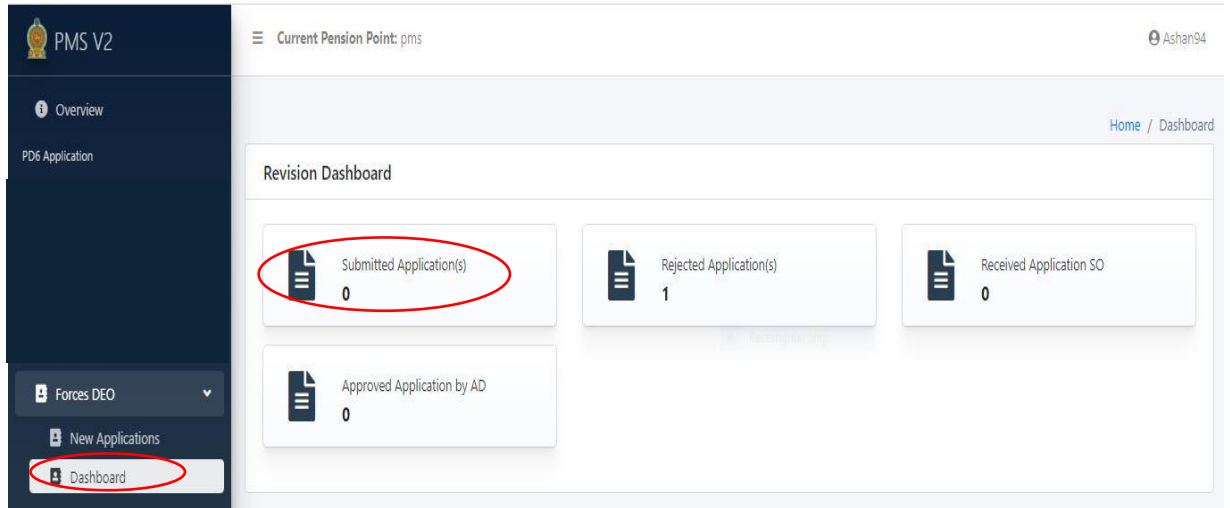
PMS V2

Overview

PD6 Application

Forces DEO

New Applications

Dashboard

Current Pension Point: pms

Ashan94

Home / Dashboard

Revision Dashboard

Submitted Application(s)
0

Rejected Application(s)
1

Received Application SO
0

Approved Application by AD
0